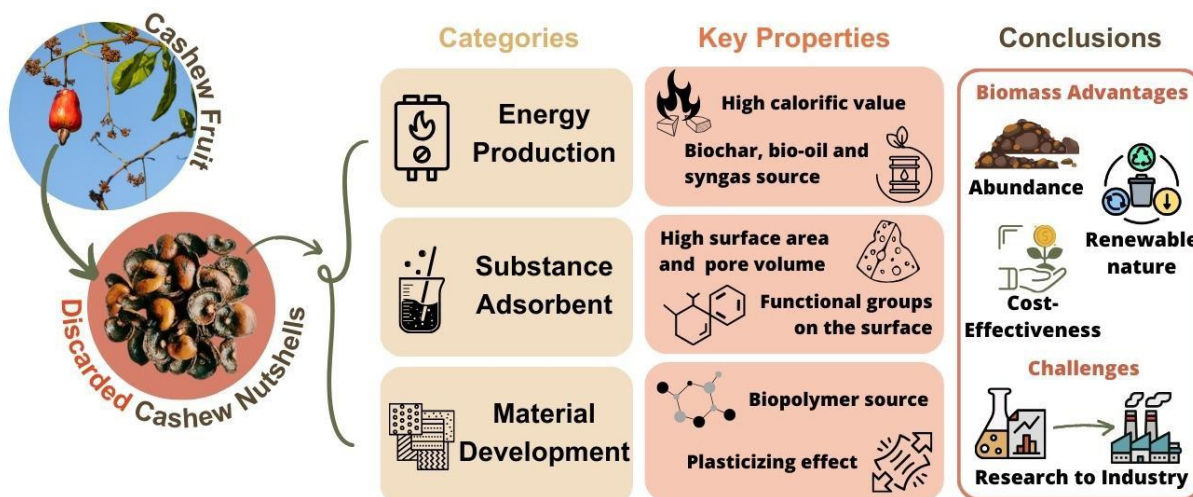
Cashew Fruit

Discarded Cashew Nutshells

Categories

Energy Production

Substance Adsorbent

Material Development

Key Properties

High calorific value

Biochar, bio-oil and syngas source

High surface area and pore volume

Functional groups on the surface

Biopolymer source

Plasticizing effect

Conclusions

Biomass Advantages

Abundance

Renewable nature

Cost-Effectiveness

Challenges

Research to Industry